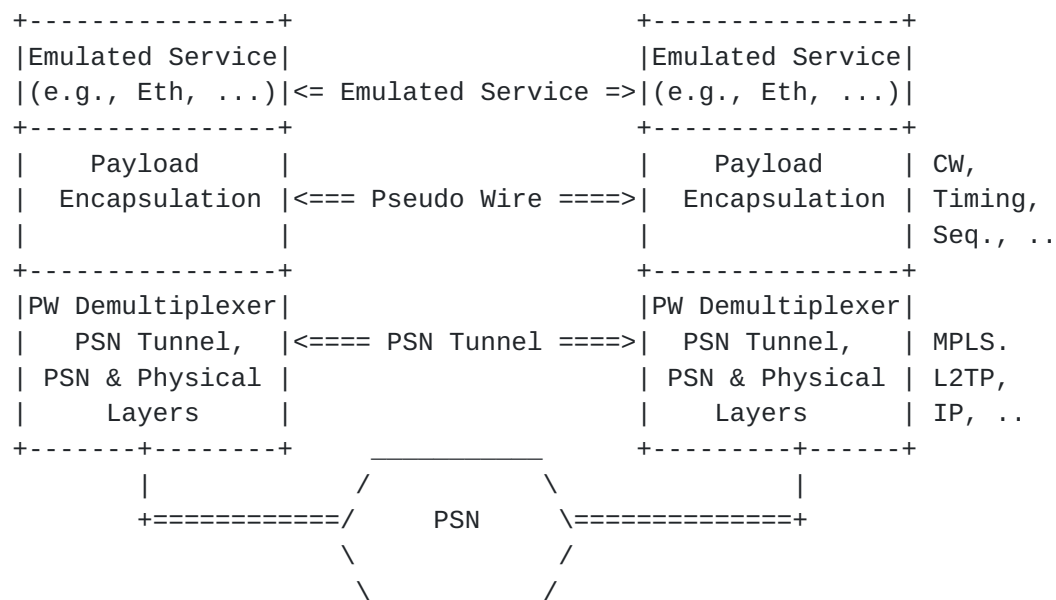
Emulated Service
(e.g., Eth, ...)

<= Emulated Service =>

Emulated Service
(e.g., Eth, ...)

Payload
Encapsulation

<=== Pseudo Wire ====>

Payload
Encapsulation

CW,
Timing,
Seq., ..

PW Demultiplexer
PSN Tunnel,
PSN & Physical
Layers

<==== PSN Tunnel ====>

PW Demultiplexer
PSN Tunnel,
PSN & Physical
Layers

MPLS.
L2TP,
IP, ..

PSN